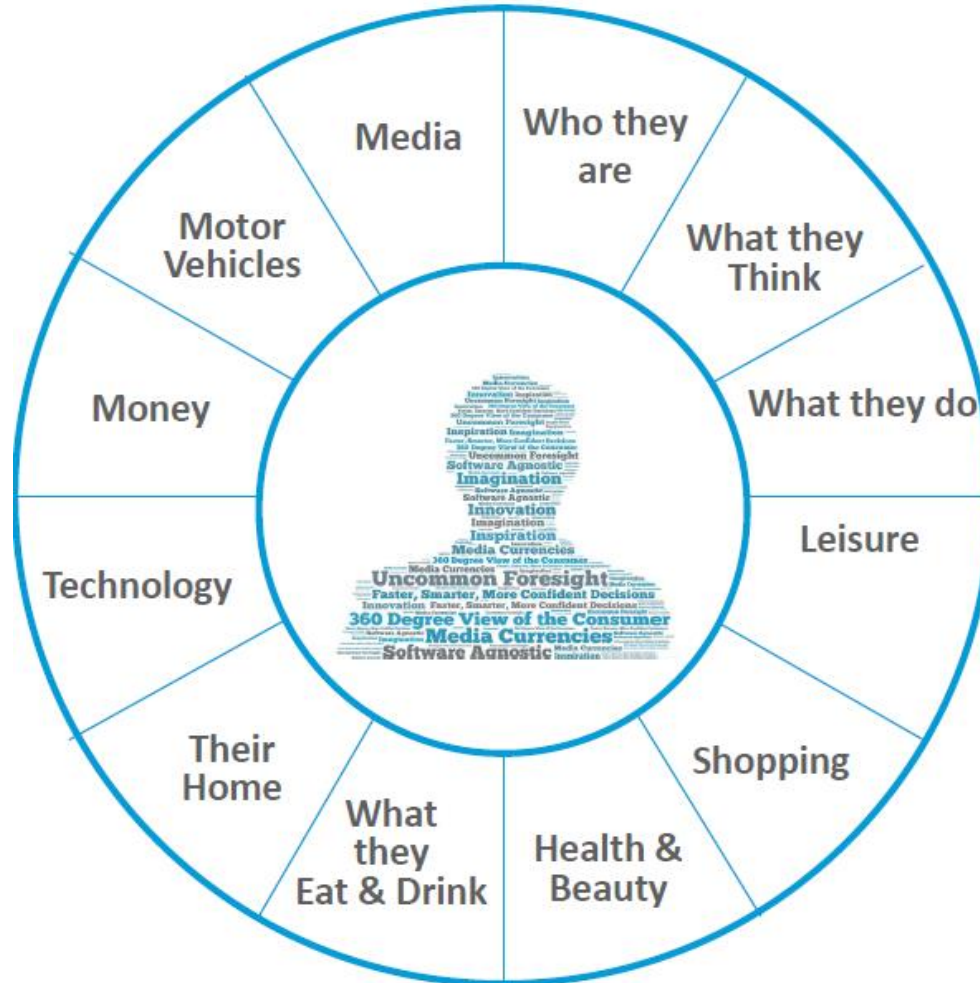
Media

Who they are

What they Think

What they do

Leisure

Shopping

Health & Beauty

What they Eat & Drink

Their Home

Technology

Money

Motor Vehicles

Media Currencies
Innovation
Uncommon Foresight
Inspiration
360 Degree View of the Consumer
Uncommon Foresight
Software Agnostic
Imagination
Software Agnostic
Innovation
Imagination
Inspiration
Media Currencies
360 Degree View of the Consumer
Media Currencies
Uncommon Foresight
Faster, Smarter, More Confident Decisions
Innovation Faster, Smarter, More Confident Decisions
360 Degree View of the Consumer
Media Currencies
Software Agnostic